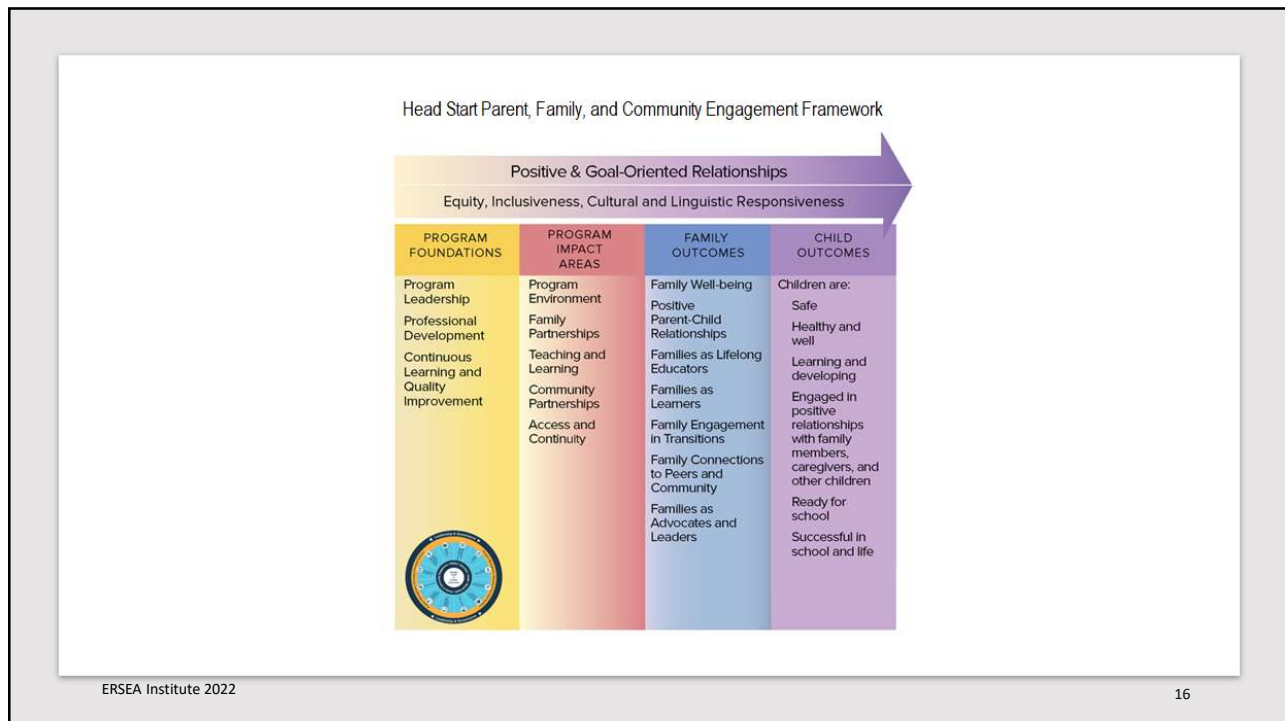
Head Start Parent, Family, and Community Engagement Framework

Positive & Goal-Oriented Relationships

Equity, Inclusiveness, Cultural and Linguistic Responsiveness

| PROGRAM FOUNDATIONS | PROGRAM IMPACT AREAS | FAMILY OUTCOMES | CHILD OUTCOMES |
|---|---|---|---|
| Program Leadership | Program Environment | Family Well-being | Children are: |
| Professional Development | Family Partnerships | Positive Parent-Child Relationships | Safe |
| Continuous Learning and Quality Improvement | Teaching and Learning | Families as Lifelong Educators | Healthy and well |
| | Community Partnerships | Families as Learners | Learning and developing |
| | Access and Continuity | Family Engagement in Transitions | Engaged in positive relationships with family members, caregivers, and other children |
| | | Family Connections to Peers and Community | Ready for school |
| | | Families as Advocates and Leaders | Successful in school and life |

ERSEA Institute 2022

16